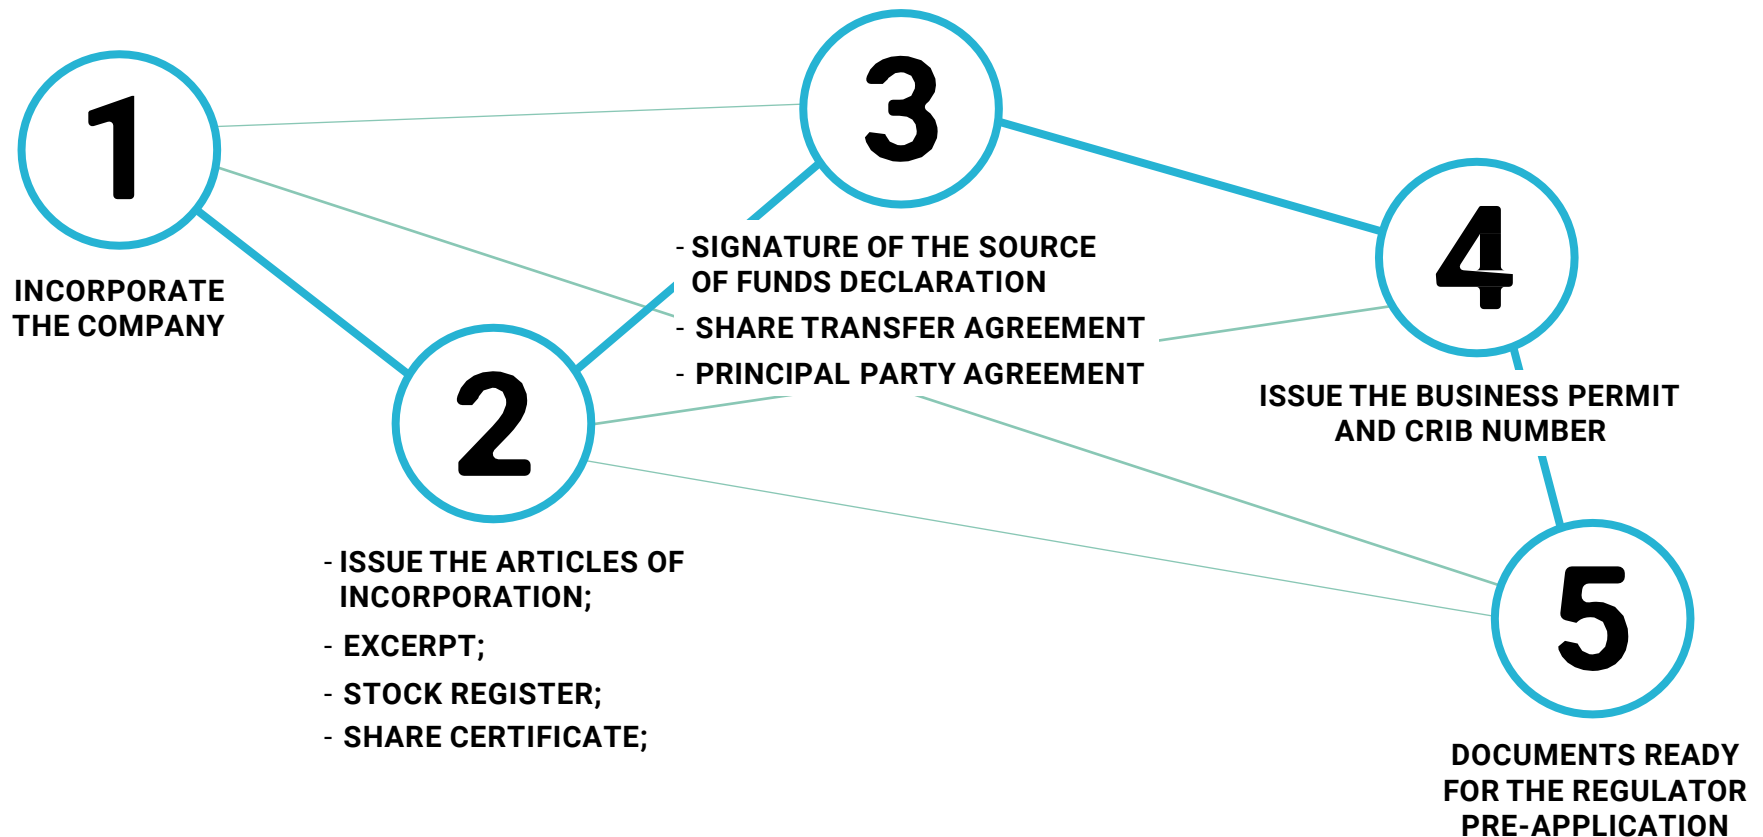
1

INCORPORATE THE COMPANY

3

- SIGNATURE OF THE SOURCE OF FUNDS DECLARATION
- SHARE TRANSFER AGREEMENT
- PRINCIPAL PARTY AGREEMENT

4

ISSUE THE BUSINESS PERMIT AND CRIB NUMBER

2

- ISSUE THE ARTICLES OF INCORPORATION;
- EXCERPT;
- STOCK REGISTER;
- SHARE CERTIFICATE;

5

DOCUMENTS READY FOR THE REGULATOR PRE-APPLICATION